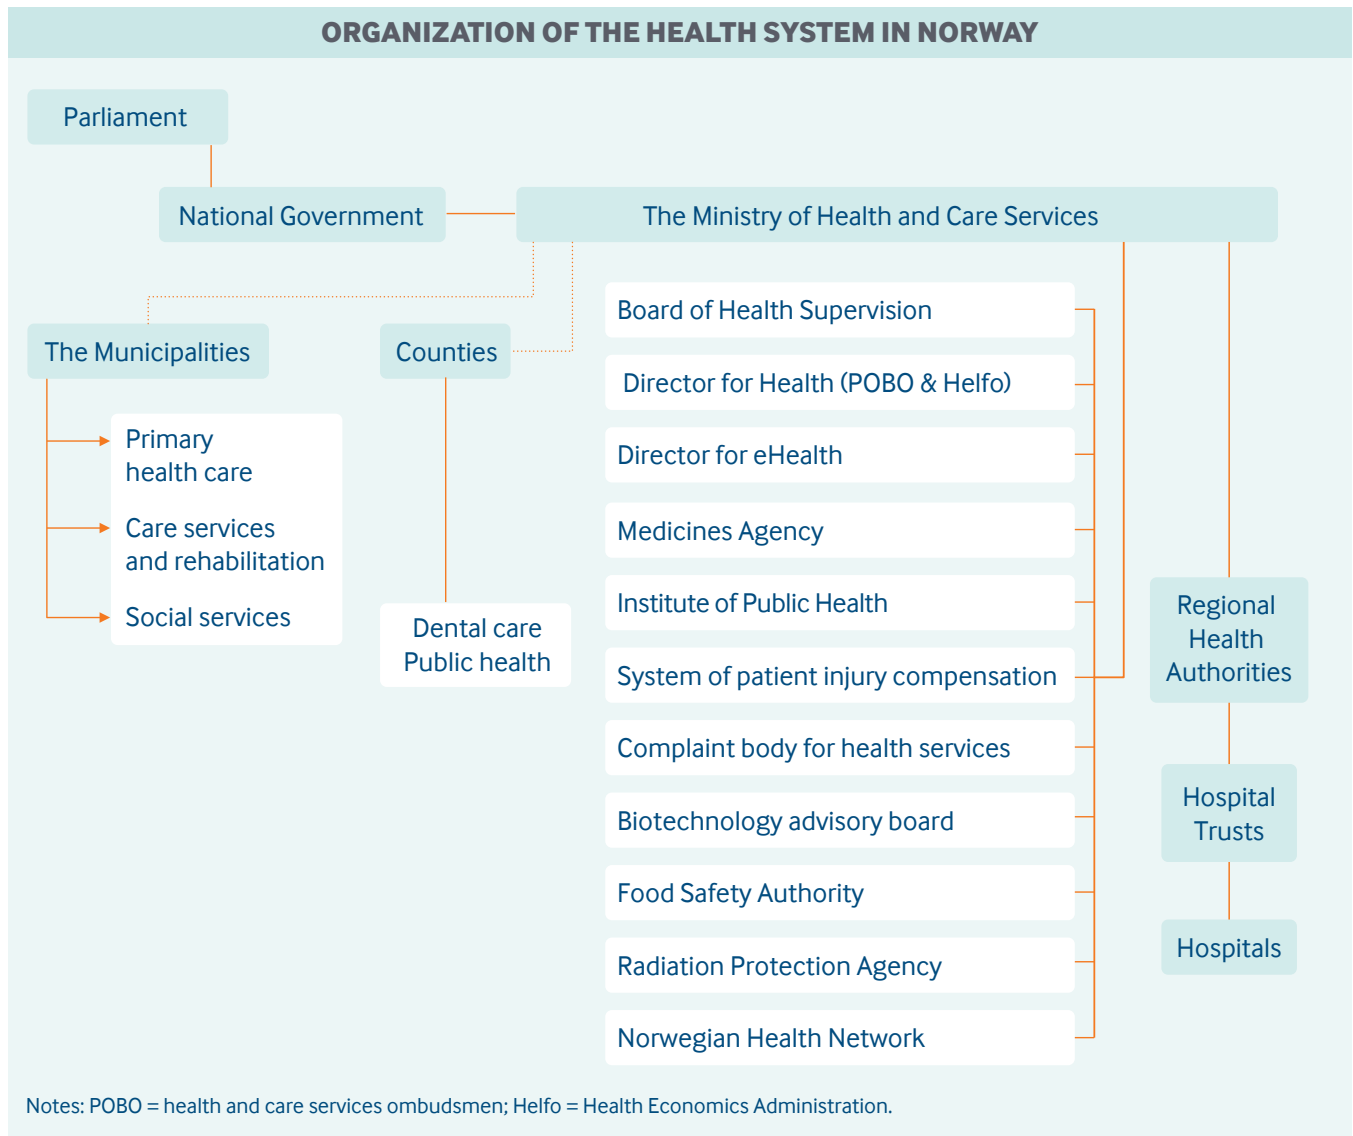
ORGANIZATION OF THE HEALTH SYSTEM IN NORWAY

Parliament

National Government

The Ministry of Health and Care Services

The Municipalities

Primary health care

Care services and rehabilitation

Social services

Counties

Dental care
Public health

Board of Health Supervision

Director for Health (POBO & Helfo)

Director for eHealth

Medicines Agency

Institute of Public Health

System of patient injury compensation

Complaint body for health services

Biotechnology advisory board

Food Safety Authority

Radiation Protection Agency

Norwegian Health Network

Regional Health Authorities

Hospital Trusts

Hospitals

Notes: POBO = health and care services ombudsmen; Helfo = Health Economics Administration.